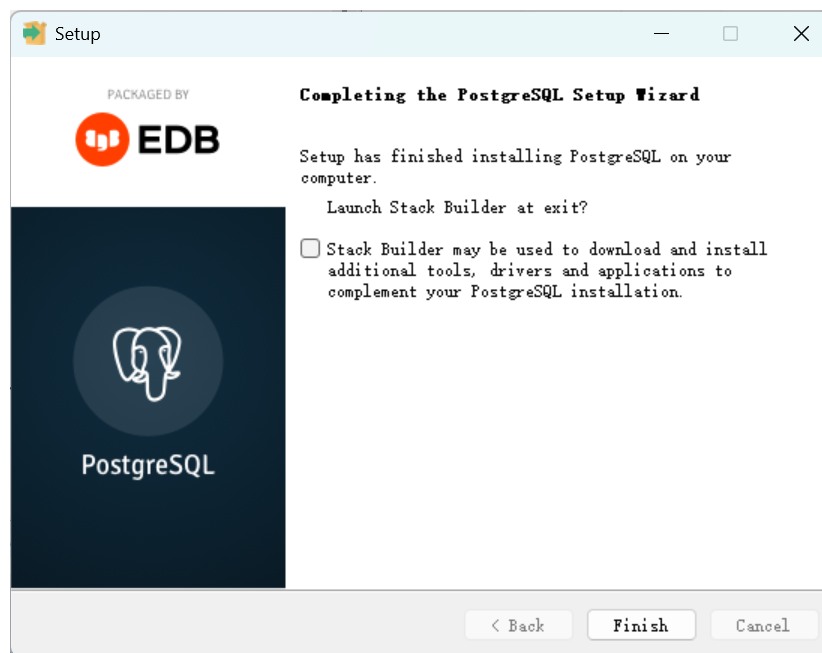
Setup

PACKAGED BY

EDB

Completing the PostgreSQL Setup Wizard

Setup has finished installing PostgreSQL on your computer.

Launch Stack Builder at exit?

Stack Builder may be used to download and install additional tools, drivers and applications to complement your PostgreSQL installation.

PostgreSQL

< Back

Finish

Cancel